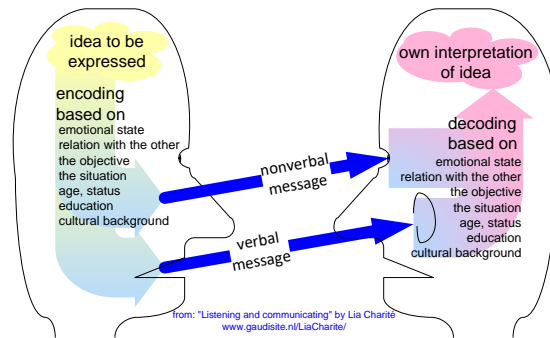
idea to be expressed

encoding based on
emotional state
relation with the other
the objective
the situation
age, status
education
cultural background

nonverbal message

verbal message

own interpretation of idea

decoding based on
emotional state
relation with the other
the objective
the situation
age, status
education
cultural background

from: "Listening and communicating" by Lia Charité
www.gaudisite.nl/LiaCharite/